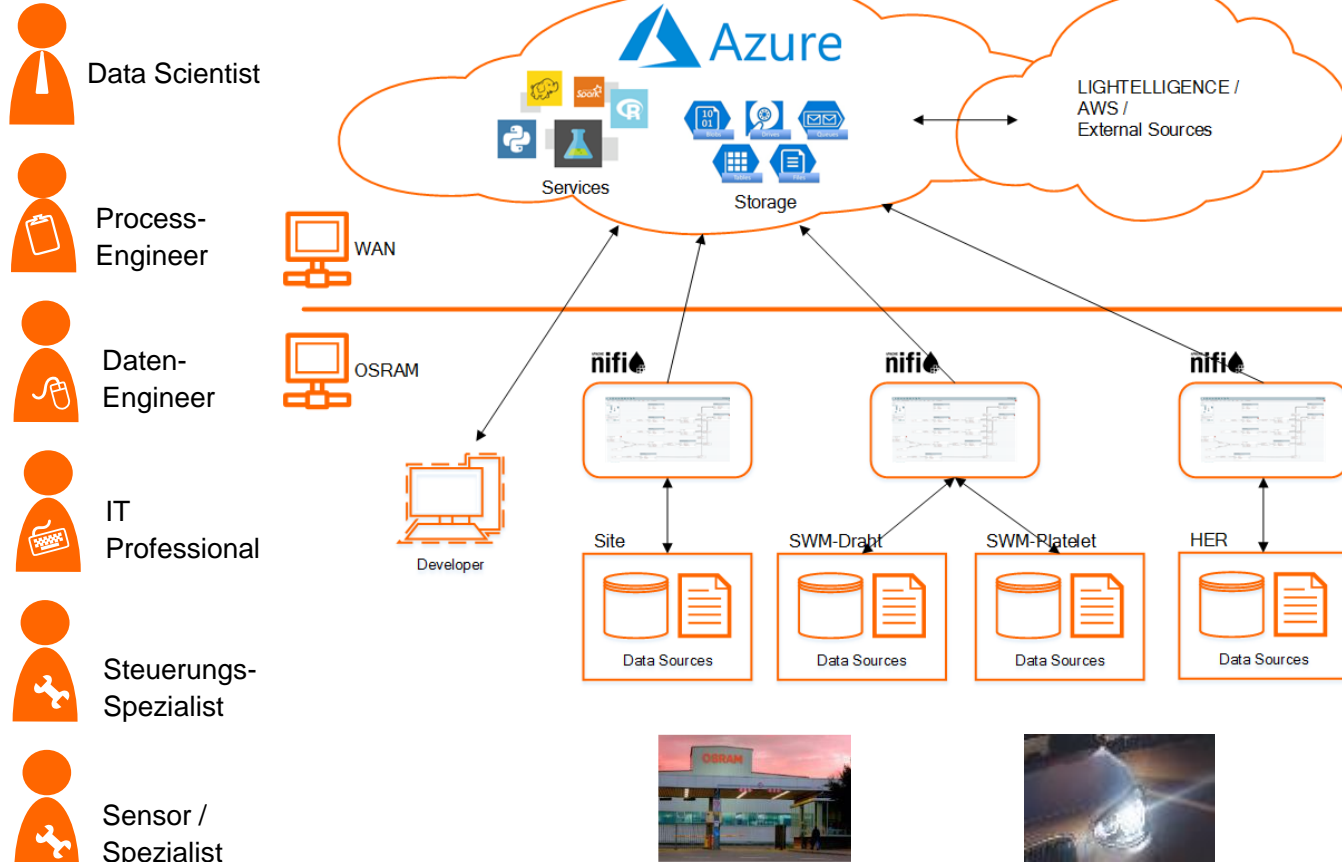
Data Scientist

Process-Engineer

Daten-Engineer

IT Professional

Steuerungs-Spezialist

Sensor / Spezialist

Azure

Services

Storage

LIGHTELLIGENCE / AWS / External Sources

WAN

OSRAM

Developer

nifi

nifi

nifi

Site

SWM-Draht

SWM-Platelet

HER

Data Sources

Data Sources

Data Sources

Data Sources

OSRAM